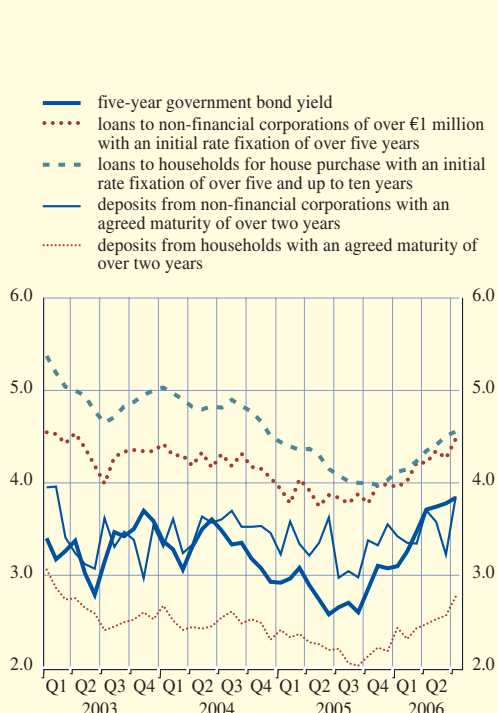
five-year government bond yield
loans to non-financial corporations of over €1 million with an initial rate fixation of over five years
loans to households for house purchase with an initial rate fixation of over five and up to ten years
deposits from non-financial corporations with an agreed maturity of over two years
deposits from households with an agreed maturity of over two years

6.0
5.0
4.0
3.0
2.0

6.0
5.0
4.0
3.0
2.0

Q1 Q2 Q3 Q4 Q1 Q2 Q3 Q4 Q1 Q2 Q3 Q4 Q1 Q2
2003 2004 2005 2006